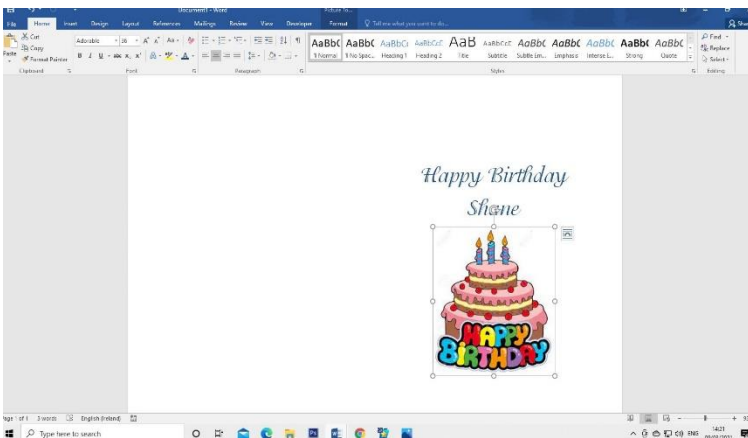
Document1 - Word
Picture To...

File Home Insert Design Layout References Mailings Review View Developer Format Tell me what you want to do...

Cut
Copy
Paste
Format Painter
Clipboard
Adorable 26
Font
Paragraph
AaBbC AaBbC AaBbCc AaBbCcE AaB AaBbCcE AaBbC AaBbC AaBbC AaBbC AaBbC
1 Normal 1 No Spac... Heading 1 Heading 2 Title Subtitle Subtle Em... Emphasis Intense E... Strong Quote
Styles
Find
Replace
Select
Editing

Happy Birthday
Shane

HAPPY
BIRTHDAY

Page 1 of 1 3 words English (Ireland)

Type here to search

ENG 14:23